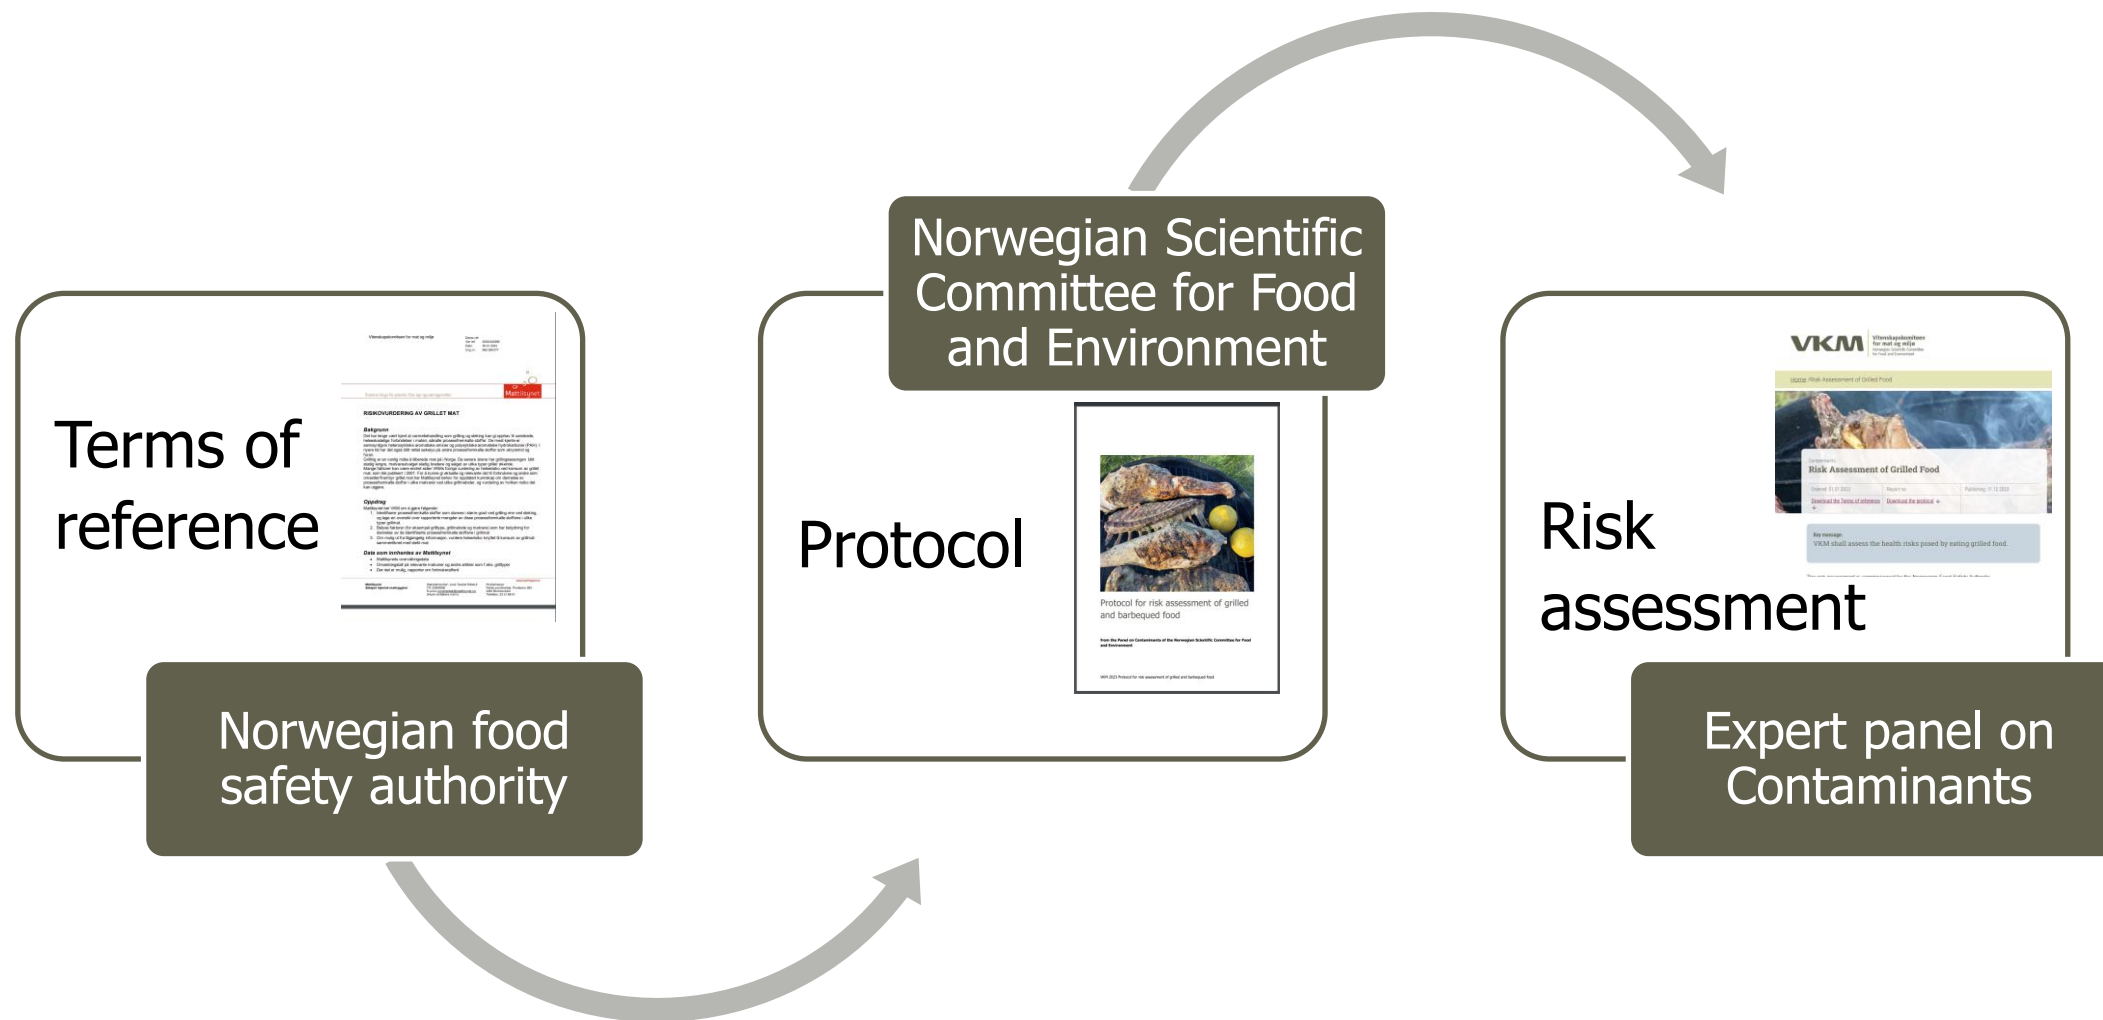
Norwegian Scientific Committee for Food and Environment

Terms of reference

Vitenskapskomiteen for mat og miljø

Mattilsynet

RISIKOVURDERING AV GRILLET MAT

Bakgrunn

Oppdrag

Data som innhentes av Mattilsynet

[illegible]

Norwegian food safety authority

Protocol

Protocol for risk assessment of grilled and barbequed food

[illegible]

Risk assessment

VKM Vitenskapskomiteen for mat og miljø

Risk Assessment of Grilled Food

VKM shall assess the health risks posed by eating grilled food.

Expert panel on Contaminants